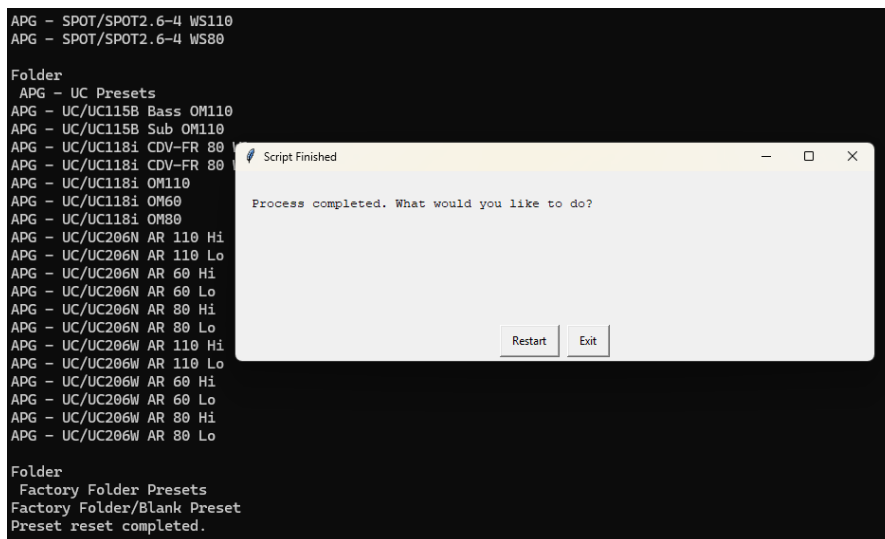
APG - SPOT/SPOT2.6-4 WS110
APG - SPOT/SPOT2.6-4 WS80

Folder
 APG - UC Presets
APG - UC/UC115B Bass OM110
APG - UC/UC115B Sub OM110
APG - UC/UC118i CDV-FR 80 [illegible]
APG - UC/UC118i CDV-FR 80 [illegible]
APG - UC/UC118i OM110
APG - UC/UC118i OM60
APG - UC/UC118i OM80
APG - UC/UC206N AR 110 Hi
APG - UC/UC206N AR 110 Lo
APG - UC/UC206N AR 60 Hi
APG - UC/UC206N AR 60 Lo
APG - UC/UC206N AR 80 Hi
APG - UC/UC206N AR 80 Lo
APG - UC/UC206W AR 110 Hi
APG - UC/UC206W AR 110 Lo
APG - UC/UC206W AR 60 Hi
APG - UC/UC206W AR 60 Lo
APG - UC/UC206W AR 80 Hi
APG - UC/UC206W AR 80 Lo

Folder
 Factory Folder Presets
Factory Folder/Blank Preset
Preset reset completed.

Script Finished

Process completed. What would you like to do?

Restart
Exit